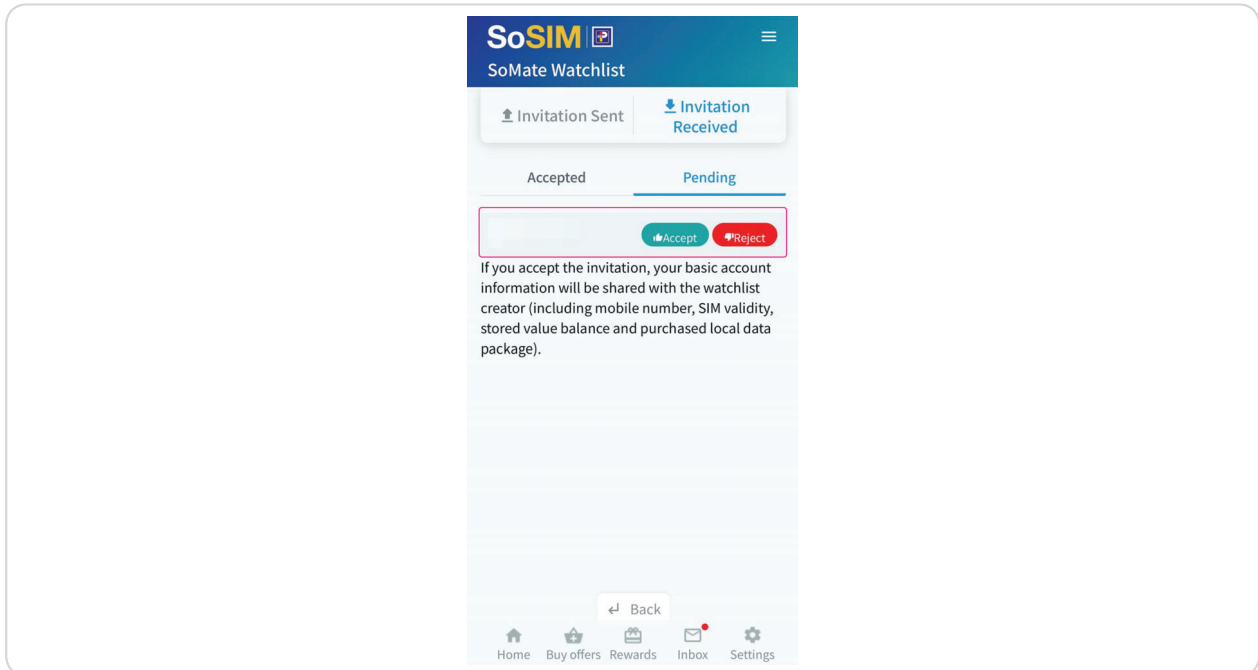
SoSIM

SoMate Watchlist

Invitation Sent

Invitation Received

Accepted

Pending

Accept

Reject

If you accept the invitation, your basic account information will be shared with the watchlist creator (including mobile number, SIM validity, stored value balance and purchased local data package).

Back

Home

Buy offers

Rewards

Inbox

Settings